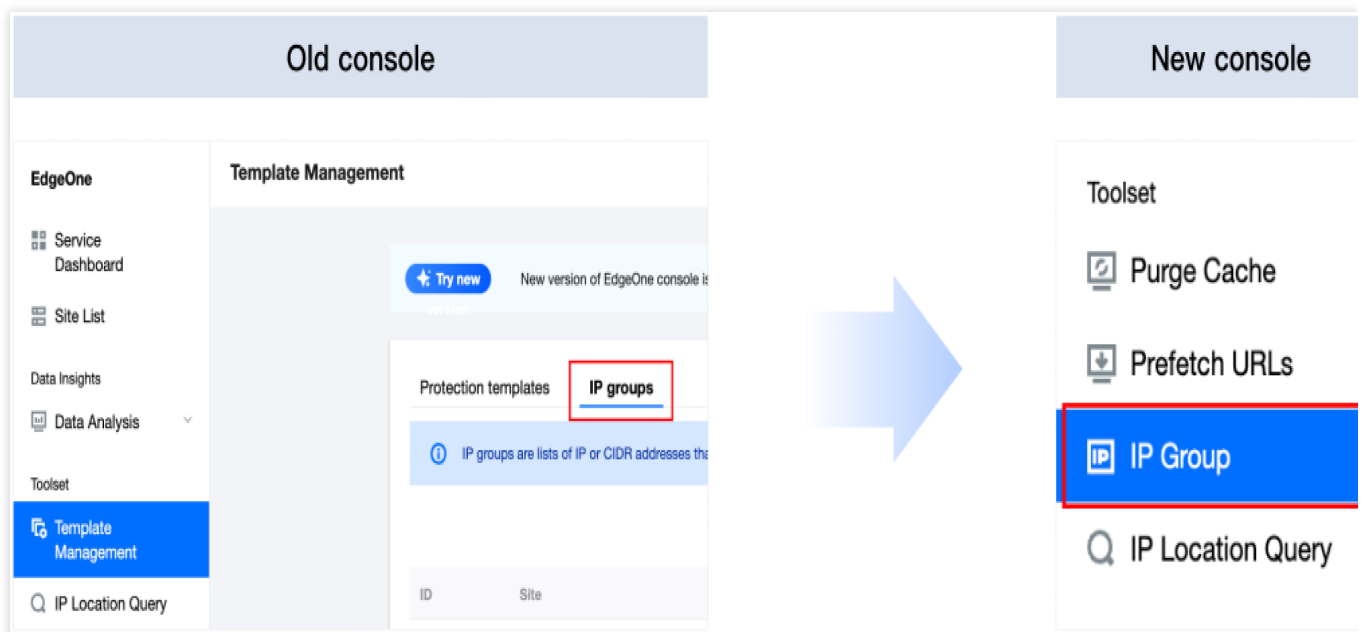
Old console

New console

EdgeOne

Service Dashboard

Site List

Data Insights

Data Analysis

Toolset

Template Management

IP Location Query

Template Management

Try new version

New version of EdgeOne console is

Protection templates

IP groups

IP groups are lists of IP or CIDR addresses tha

ID

Site

Toolset

Purge Cache

Prefetch URLs

IP Group

IP Location Query